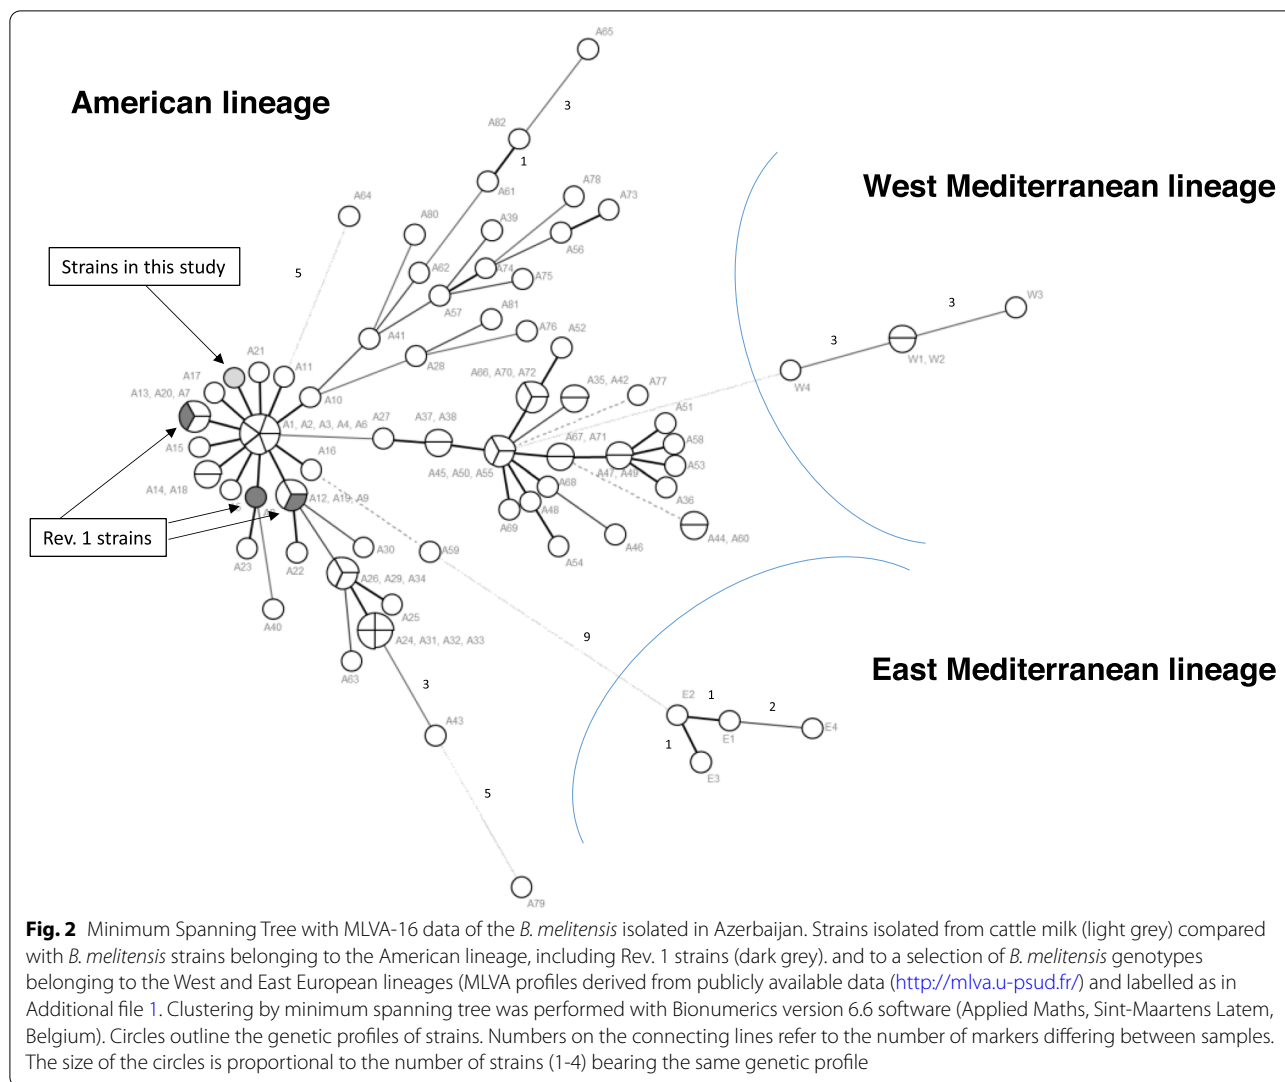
American lineage

West Mediterranean lineage

East Mediterranean lineage

Strains in this study

Rev. 1 strains

A65
3
A82
1
A61
A78
A73
A64
A80
A39
A56
5
A62
A74
A75
A57
A41
A81
A76
A52
A21
A11
A28
A17
A66, A70, A72
A35, A42
A77
A13, A20, A7
A10
A51
A27
A37, A38
A1, A2, A3, A4, A6
A67, A71
A58
A15
A16
A45, A50, A55
A53
A47, A49
A14, A18
A68
A12, A19, A9
A36
A48
A69
A44, A60
A46
A30
A59
A54
A23
A22
A26, A29, A34
A40
A25
A24, A31, A32, A33
9
A63
3
A43
5
A79
3
W3
3
W1, W2
W4
E2
1
2
E4
E1
1
E3

Fig. 2 Minimum Spanning Tree with MLVA-16 data of the B. melitensis isolated in Azerbaijan. Strains isolated from cattle milk (light grey) compared with B. melitensis strains belonging to the American lineage, including Rev. 1 strains (dark grey). and to a selection of B. melitensis genotypes belonging to the West and East European lineages (MLVA profiles derived from publicly available data (http://mlva.u-psud.fr/) and labelled as in Additional file 1. Clustering by minimum spanning tree was performed with Bionumerics version 6.6 software (Applied Maths, Sint-Maartens Latem, Belgium). Circles outline the genetic profiles of strains. Numbers on the connecting lines refer to the number of markers differing between samples. The size of the circles is proportional to the number of strains (1-4) bearing the same genetic profile